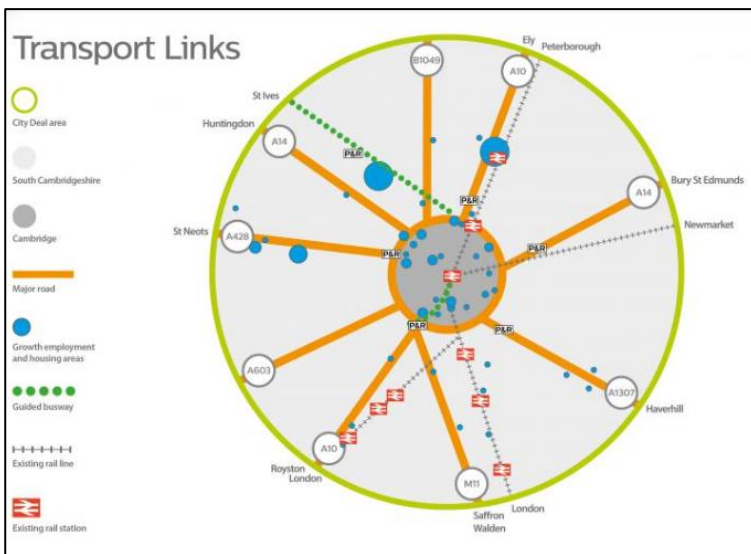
Transport Links

City Deal area

South Cambridgeshire

Cambridge

Major road

Growth employment and housing areas

Guided busway

Existing rail line

Existing rail station

B1049

A10

Ely

Peterborough

St Ives

Huntingdon

A14

P&R

P&R

A14

Bury St Edmunds

Newmarket

St Neots

A428

P&R

P&R

P&R

P&R

A603

A1307

Haverhill

A10

Royston

London

M11

Saffron Walden

London